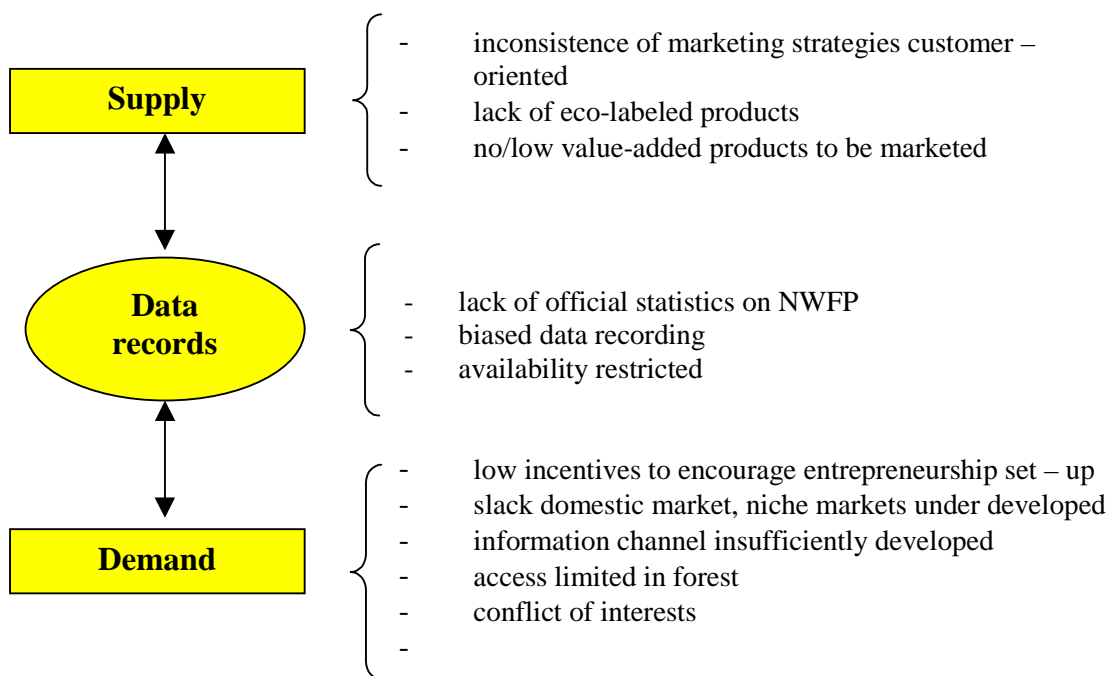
Supply

- inconsistence of marketing strategies customer – oriented
- lack of eco-labeled products
- no/low value-added products to be marketed

Data records

- lack of official statistics on NWFP
- biased data recording
- availability restricted

Demand

- low incentives to encourage entrepreneurship set – up
- slack domestic market, niche markets under developed
- information channel insufficiently developed
- access limited in forest
- conflict of interests
-